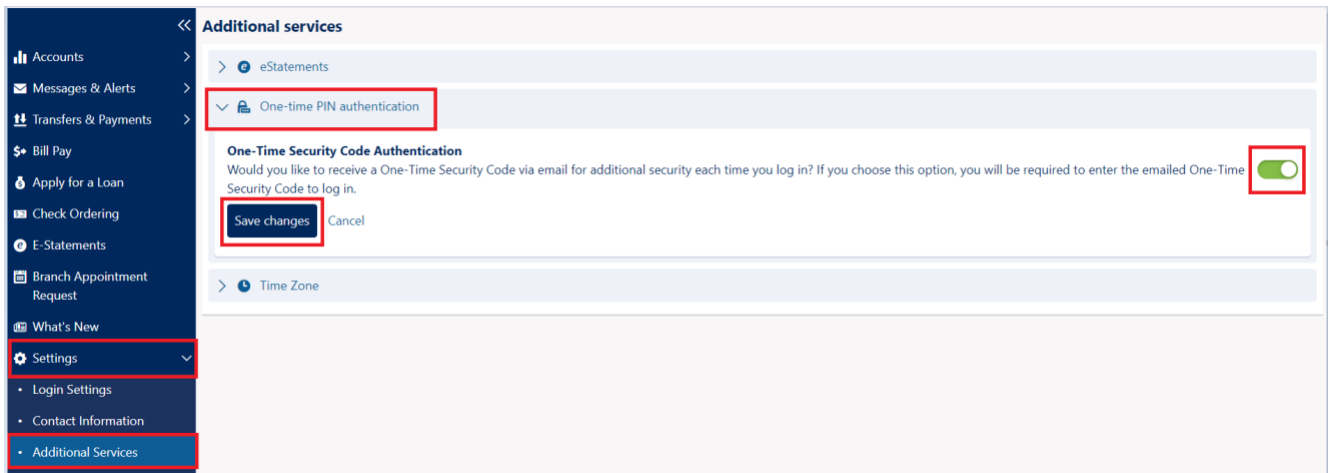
Accounts
Messages & Alerts
Transfers & Payments
Bill Pay
Apply for a Loan
Check Ordering
E-Statements
Branch Appointment Request
What's New
Settings
• Login Settings
• Contact Information
• Additional Services

Additional services

eStatements

One-time PIN authentication

One-Time Security Code Authentication
Would you like to receive a One-Time Security Code via email for additional security each time you log in? If you choose this option, you will be required to enter the emailed One-Time Security Code to log in.

Save changes Cancel

Time Zone